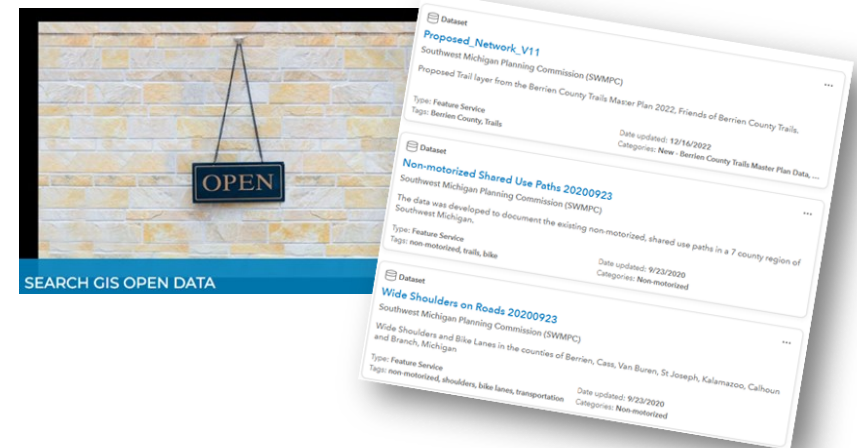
OPEN

SEARCH GIS OPEN DATA

Dataset
Proposed_Network_V11
Southwest Michigan Planning Commission (SWMPC)
Proposed Trail layer from the Berrien County Trails Master Plan 2022, Friends of Berrien County Trails.
...
Type: Feature Service
Tags: Berrien County, Trails
Date updated: 12/16/2022
Categories: New - Berrien County Trails Master Plan Data, ...

Dataset
Non-motorized Shared Use Paths 20200923
Southwest Michigan Planning Commission (SWMPC)
The data was developed to document the existing non-motorized, shared use paths in a 7 county region of Southwest Michigan.
...
Type: Feature Service
Tags: non-motorized, trails, bike
Date updated: 9/23/2020
Categories: Non-motorized

Dataset
Wide Shoulders on Roads 20200923
Southwest Michigan Planning Commission (SWMPC)
Wide Shoulders and Bike Lanes in the counties of Berrien, Cass, Van Buren, St Joseph, Kalamazoo, Calhoun and Branch, Michigan
...
Type: Feature Service
Tags: non-motorized, shoulders, bike lanes, transportation
Date updated: 9/23/2020
Categories: Non-motorized